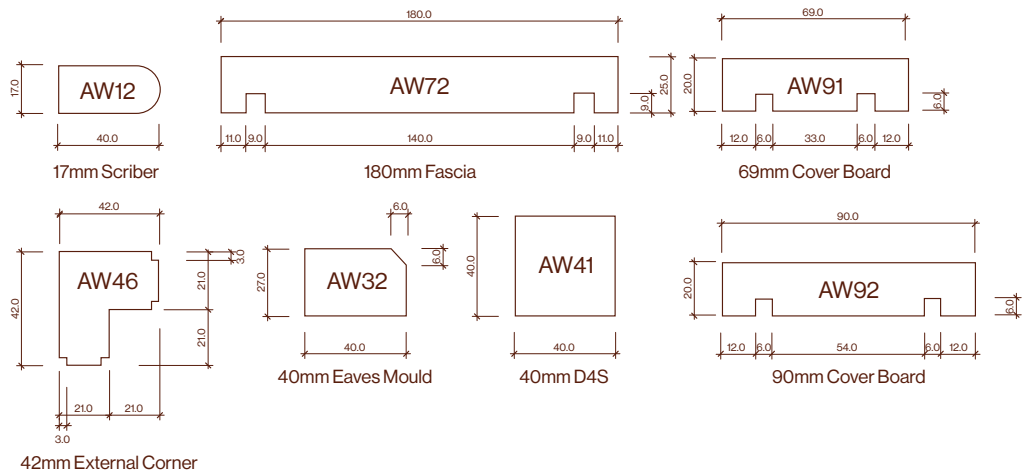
17.0
AW12
40.0
17mm Scriber

180.0
AW72
25.0
9.0
11.0 9.0 140.0 9.0 11.0
180mm Fascia

69.0
20.0
AW91
6.0
12.0 6.0 33.0 6.0 12.0
69mm Cover Board

42.0
42.0
AW46
3.0
21.0
21.0
21.0 21.0
3.0
42mm External Corner

6.0
6.0
27.0
AW32
40.0
40mm Eaves Mould

40.0
AW41
40.0
40mm D4S

90.0
20.0
AW92
6.0
12.0 6.0 54.0 6.0 12.0
90mm Cover Board